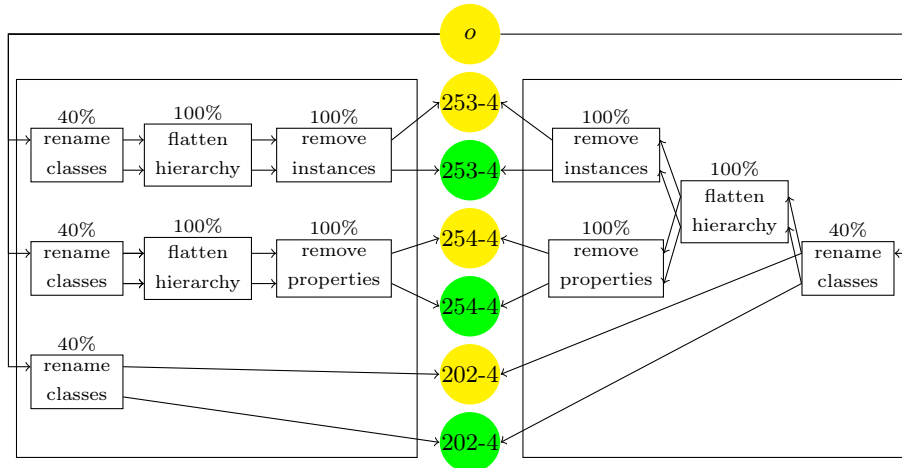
$o$

40%
rename classes

100%
flatten hierarchy

100%
remove instances

40%
rename classes

100%
flatten hierarchy

100%
remove properties

40%
rename classes

253-4
253-4
254-4
254-4
202-4
202-4

100%
remove instances

100%
flatten hierarchy

100%
remove properties

40%
rename classes